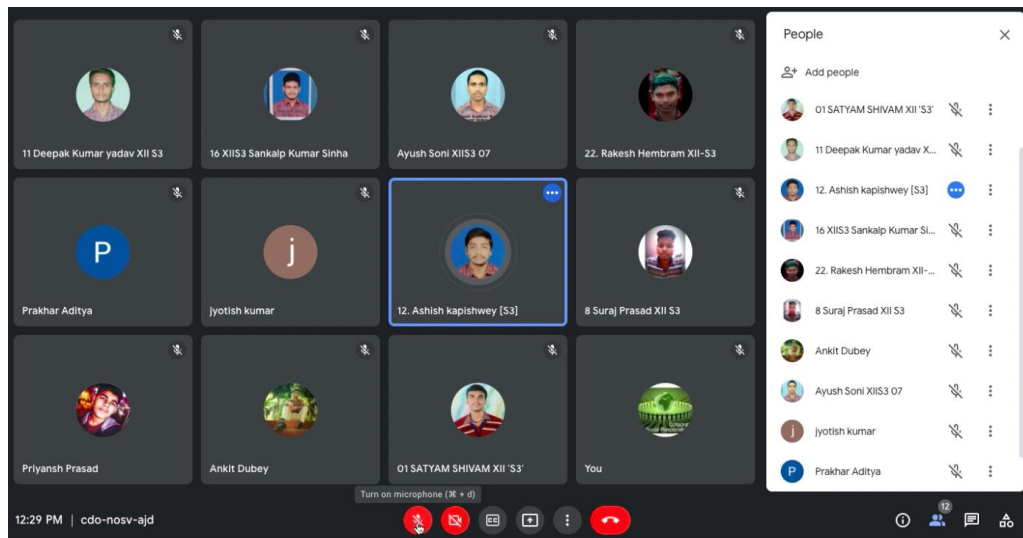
11 Deepak Kumar yadav XII S3

16 XIIS3 Sankalp Kumar Sinha

Ayush Soni XIIS3 07

22. Rakesh Hembram XII-S3

P
Prakhar Aditya

j
jyotish kumar

12. Ashish kapishwey [S3]

8 Suraj Prasad XII S3

Priyansh Prasad

Ankit Dubey

01 SATYAM SHIVAM XII 'S3'

You

People

Add people

01 SATYAM SHIVAM XII 'S3'

11 Deepak Kumar yadav X...

12. Ashish kapishwey [S3]

16 XIIS3 Sankalp Kumar Si...

22. Rakesh Hembram XII-...

8 Suraj Prasad XII S3

Ankit Dubey

Ayush Soni XIIS3 07

jyotish kumar

Prakhar Aditya

Turn on microphone (⌘ + d)

12:29 PM | cdo-nosv-ajd

12